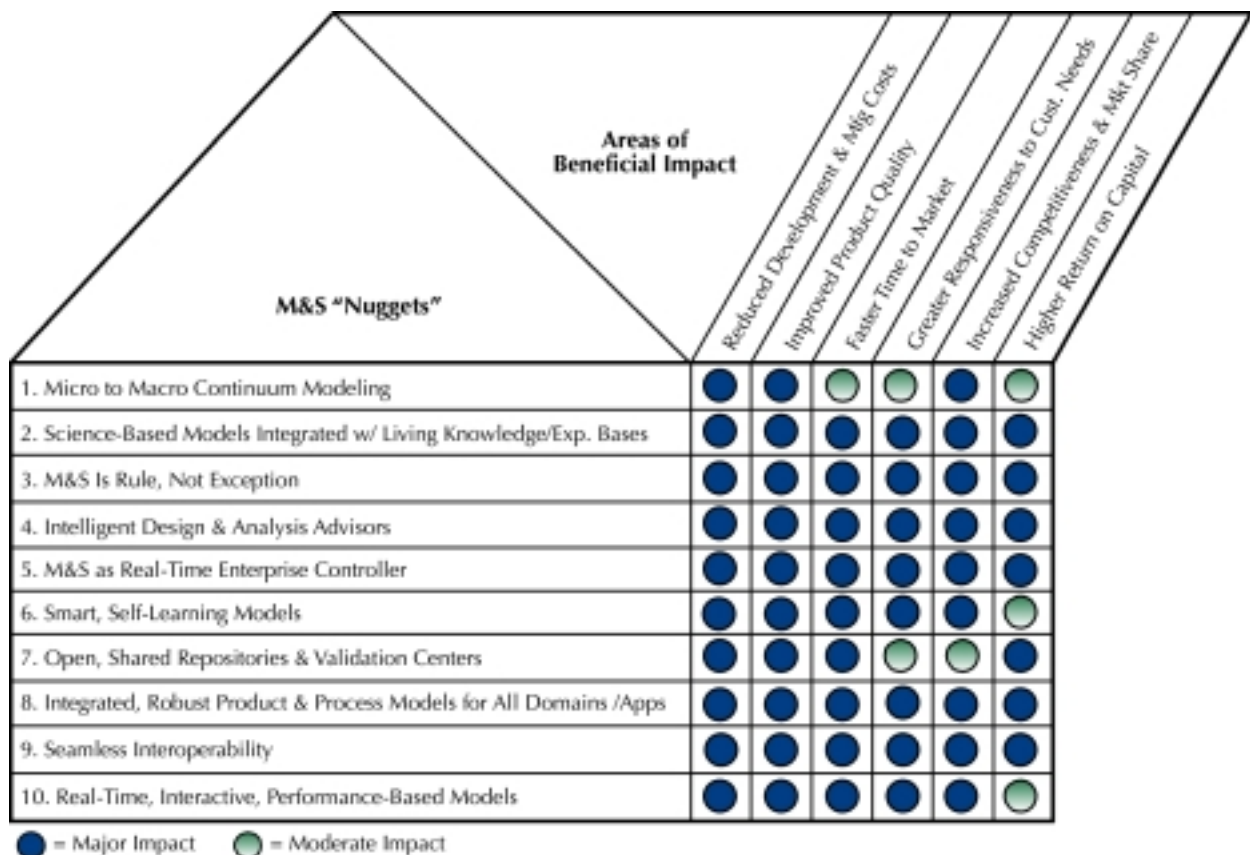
Areas of Beneficial Impact

M&S "Nuggets"

| M&S "Nuggets" | Reduced Development & Mfg Costs | Improved Product Quality | Faster Time to Market | Greater Responsiveness to Cust. Needs | Increased Competitiveness & Mkt Share | Higher Return on Capital |
|---|---|---|---|---|---|---|
| 1. Micro to Macro Continuum Modeling | ● | ● | ○ | ○ | ● | ○ |
| 2. Science-Based Models Integrated w/ Living Knowledge/Exp. Bases | ● | ● | ● | ● | ● | ● |
| 3. M&S Is Rule, Not Exception | ● | ● | ● | ● | ● | ● |
| 4. Intelligent Design & Analysis Advisors | ● | ● | ● | ● | ● | ● |
| 5. M&S as Real-Time Enterprise Controller | ● | ● | ● | ● | ● | ● |
| 6. Smart, Self-Learning Models | ● | ● | ● | ● | ● | ○ |
| 7. Open, Shared Repositories & Validation Centers | ● | ● | ● | ○ | ○ | ● |
| 8. Integrated, Robust Product & Process Models for All Domains /Apps | ● | ● | ● | ● | ● | ● |
| 9. Seamless Interoperability | ● | ● | ● | ● | ● | ● |
| 10. Real-Time, Interactive, Performance-Based Models | ● | ● | ● | ● | ● | ○ |

● = Major Impact ○ = Moderate Impact